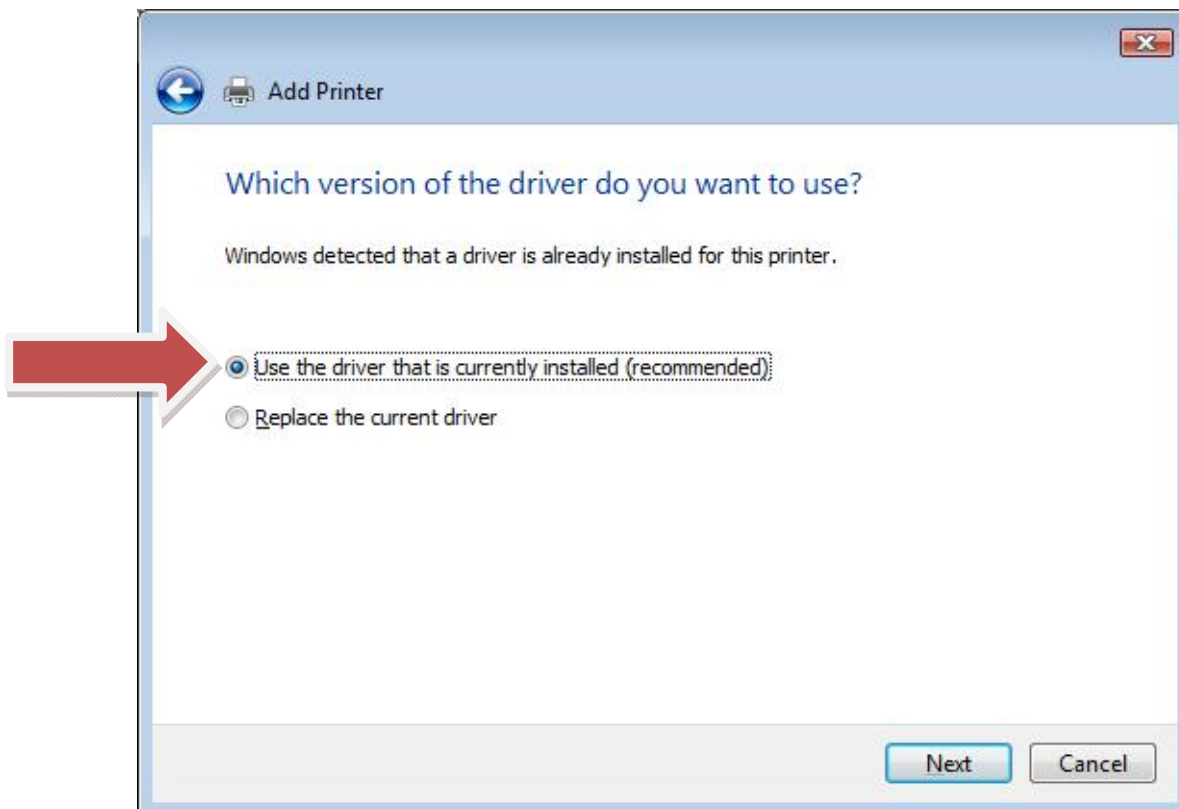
Add Printer

Which version of the driver do you want to use?

Windows detected that a driver is already installed for this printer.

Use the driver that is currently installed (recommended)

Replace the current driver

Next

Cancel